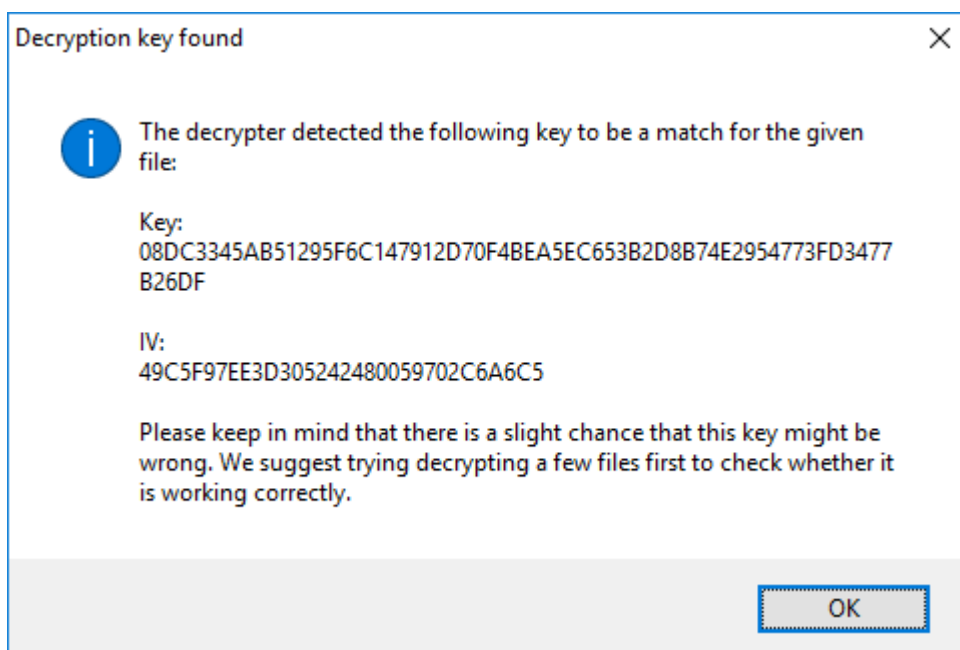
Decryption key found

×

The decrypter detected the following key to be a match for the given file:

Key:
08DC3345AB51295F6C147912D70F4BEA5EC653B2D8B74E2954773FD3477B26DF

IV:
49C5F97EE3D305242480059702C6A6C5

Please keep in mind that there is a slight chance that this key might be wrong. We suggest trying decrypting a few files first to check whether it is working correctly.

OK